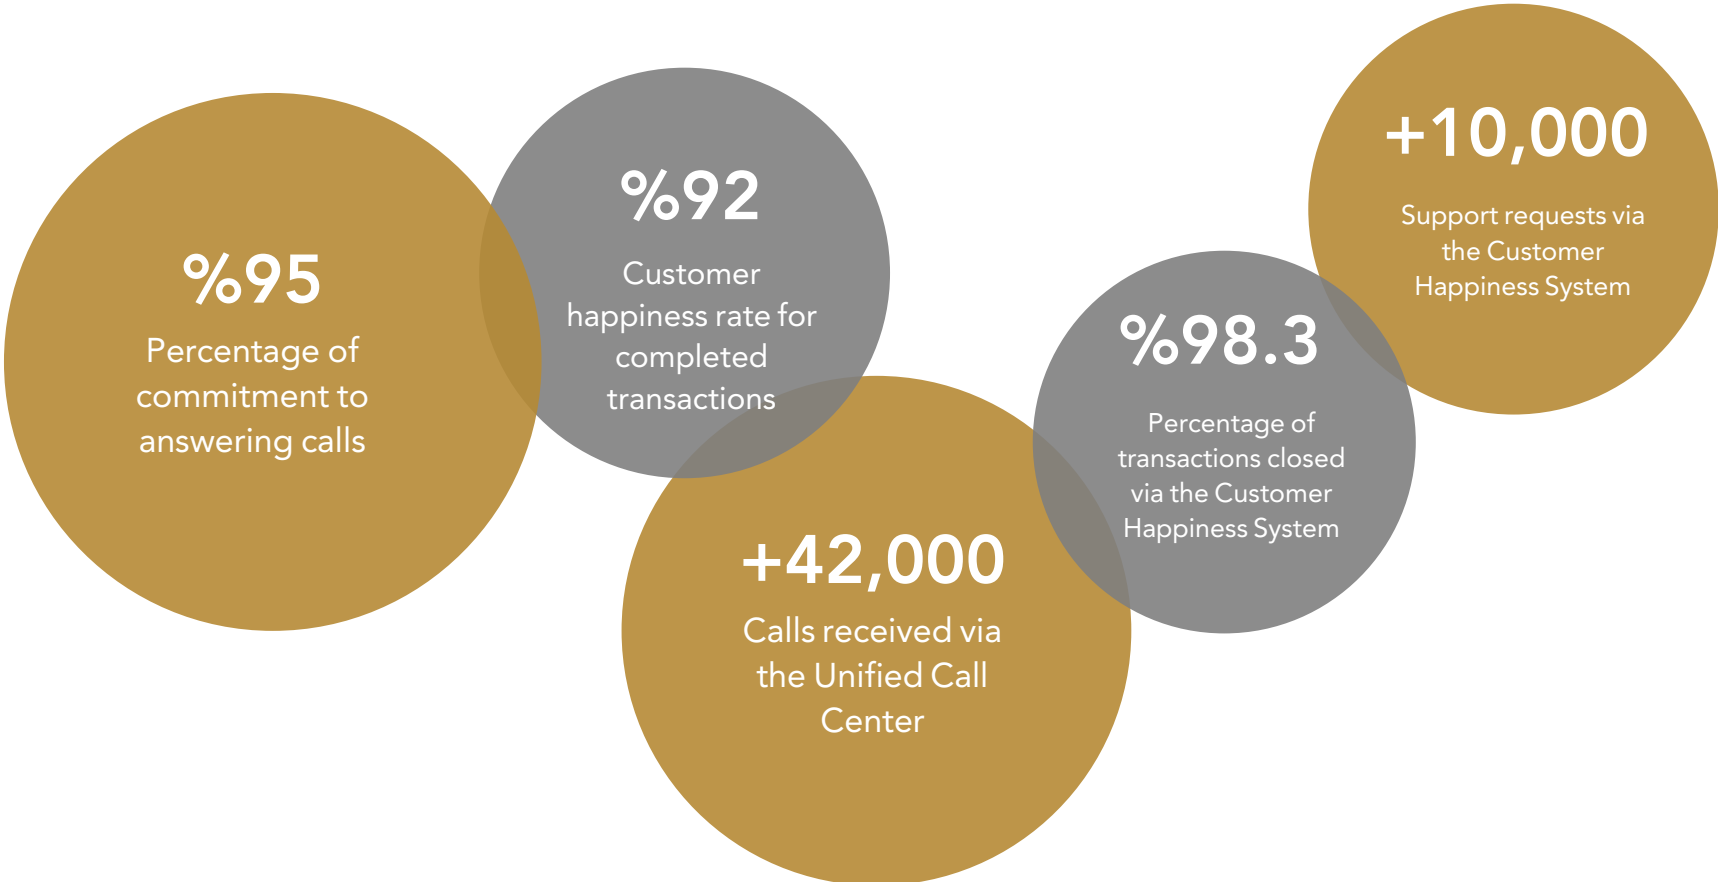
%95
Percentage of commitment to answering calls

%92
Customer happiness rate for completed transactions

+42,000
Calls received via the Unified Call Center

%98.3
Percentage of transactions closed via the Customer Happiness System

+10,000
Support requests via the Customer Happiness System